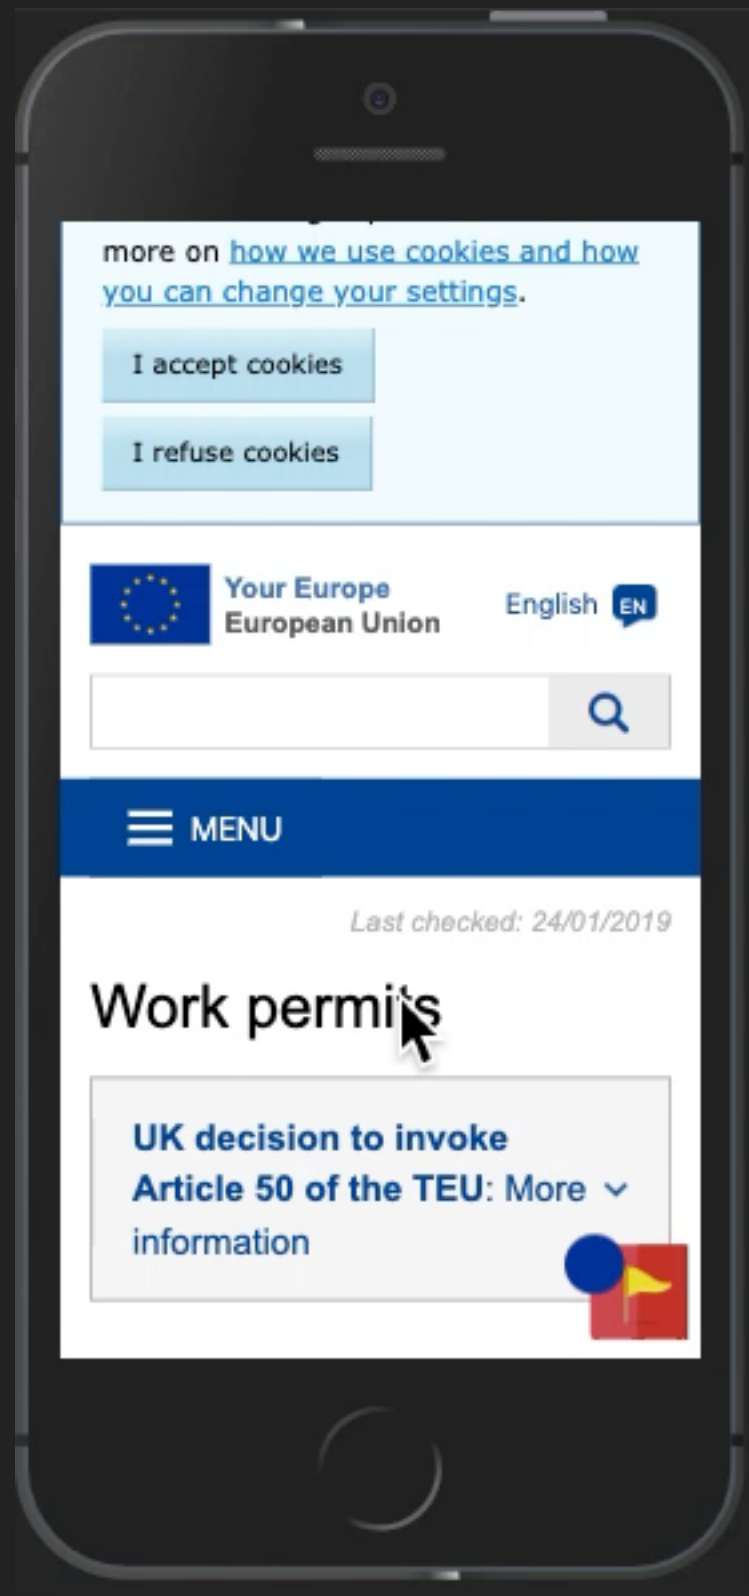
more on how we use cookies and how you can change your settings.

I accept cookies

I refuse cookies

Your Europe
European Union

English EN

MENU

Last checked: 24/01/2019

Work permits

UK decision to invoke Article 50 of the TEU: More information